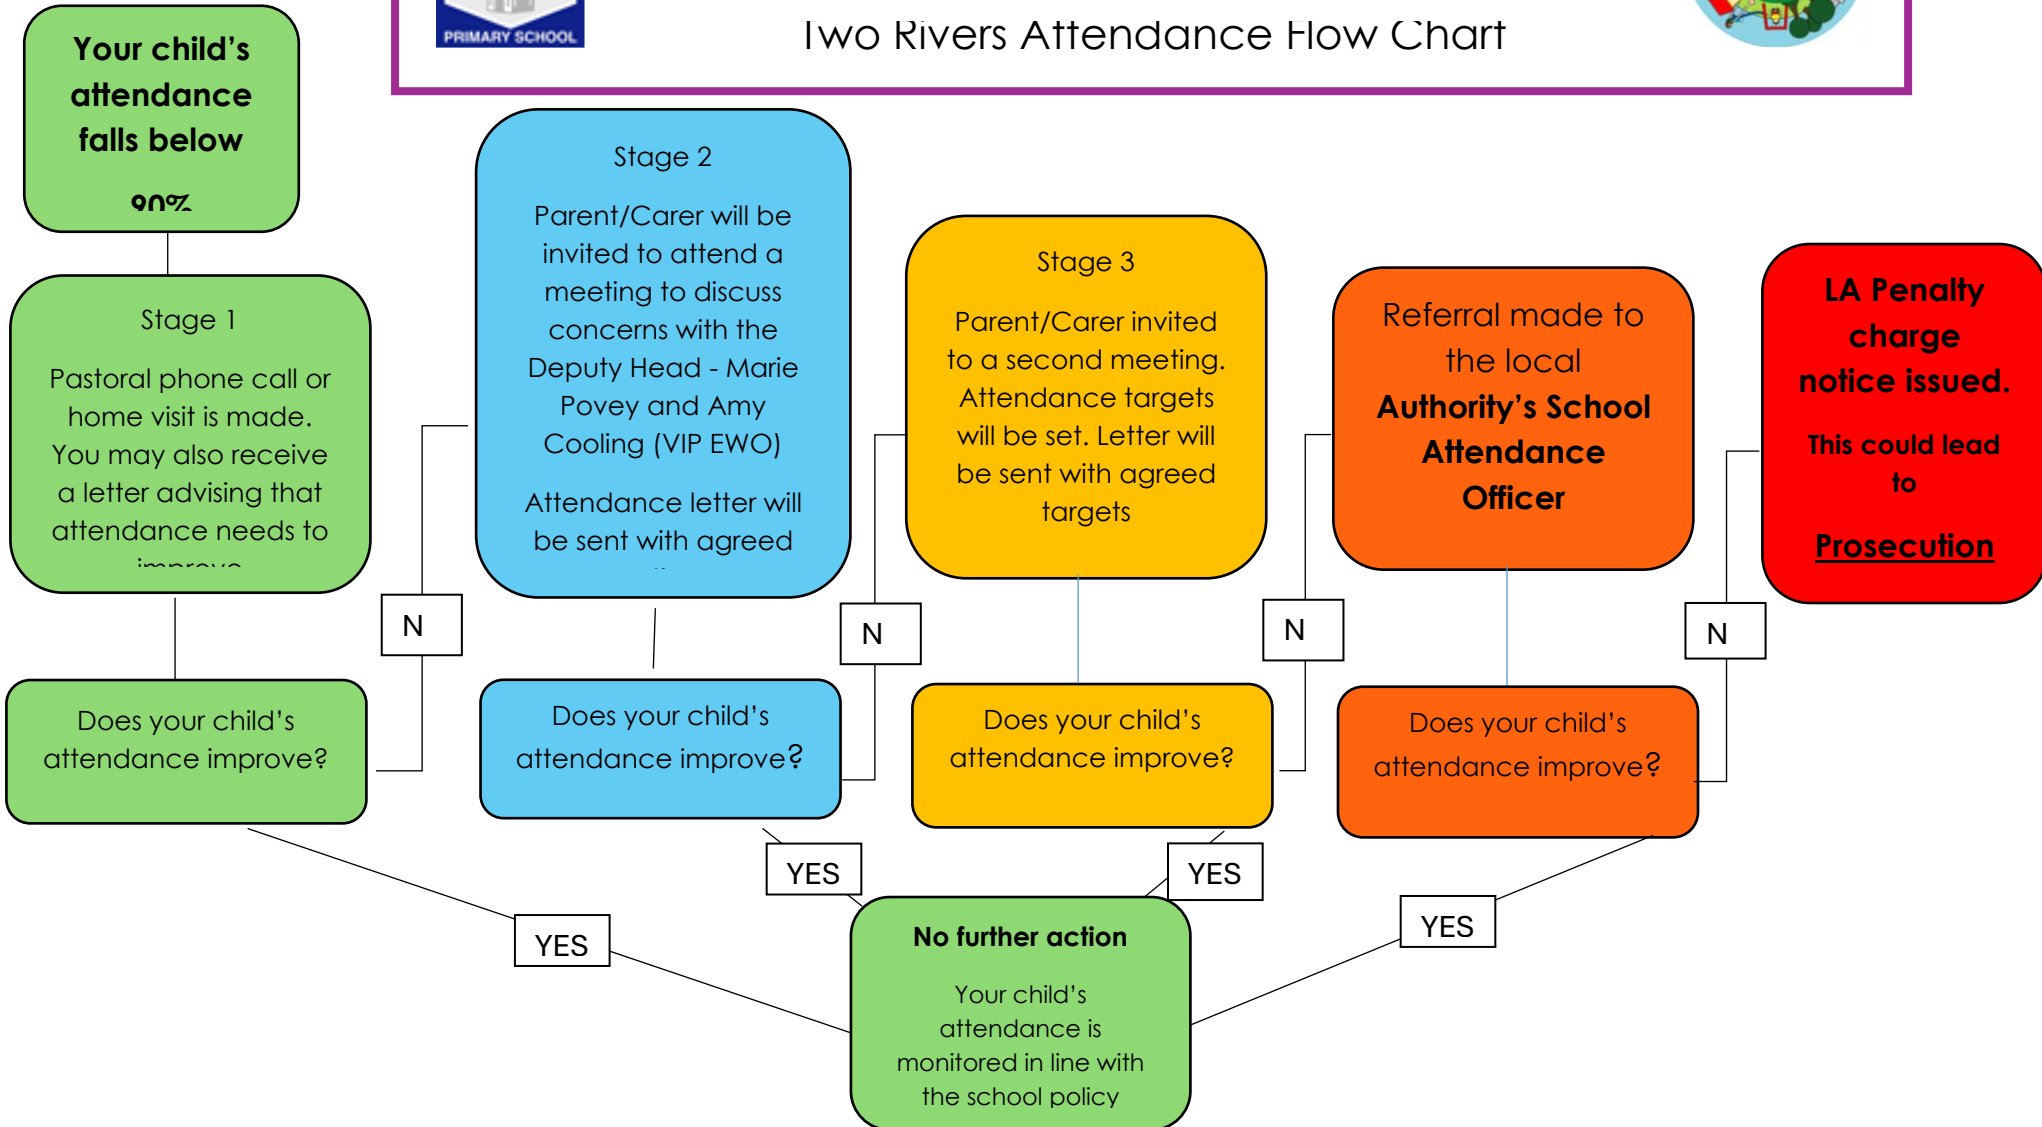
PRIMARY SCHOOL

Two Rivers Attendance Flow Chart

Your child's attendance falls below 90%

Stage 1

Pastoral phone call or home visit is made. You may also receive a letter advising that attendance needs to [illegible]

Does your child's attendance improve?

N

YES

Stage 2

Parent/Carer will be invited to attend a meeting to discuss concerns with the Deputy Head - Marie Povey and Amy Cooling (VIP EWO)

Attendance letter will be sent with agreed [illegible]

Does your child's attendance improve?

N

YES

Stage 3

Parent/Carer invited to a second meeting. Attendance targets will be set. Letter will be sent with agreed targets

Does your child's attendance improve?

N

YES

Referral made to the local Authority's School Attendance Officer

Does your child's attendance improve?

N

YES

LA Penalty charge notice issued.

This could lead to

Prosecution

No further action

Your child's attendance is monitored in line with the school policy